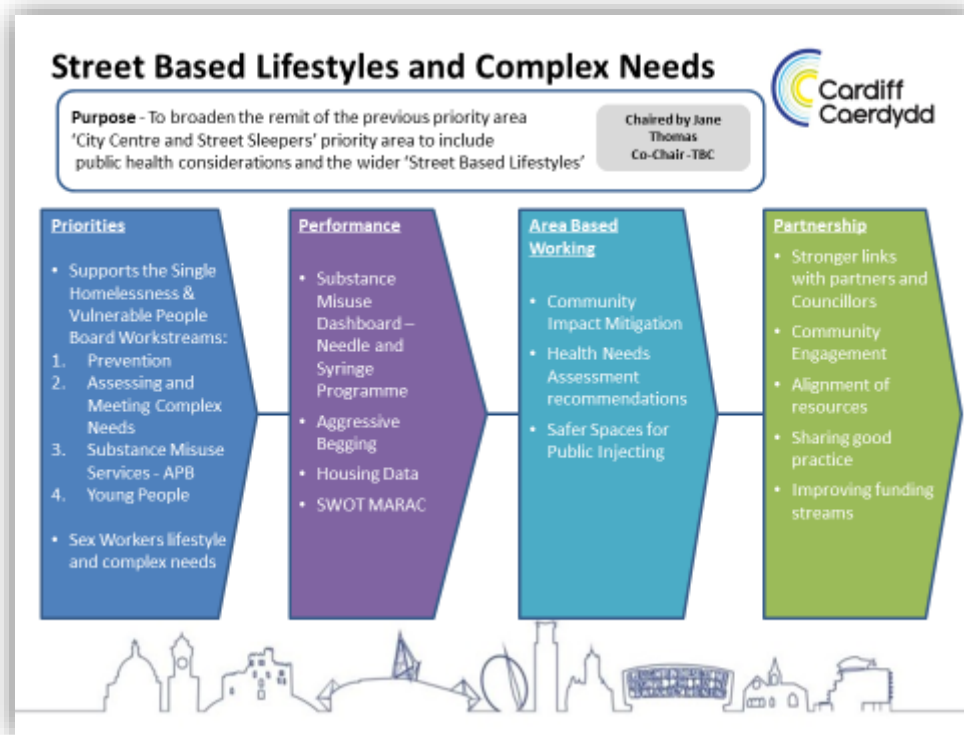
Street Based Lifestyles and Complex Needs

Cardiff
Caerdydd

Purpose - To broaden the remit of the previous priority area 'City Centre and Street Sleepers' priority area to include public health considerations and the wider 'Street Based Lifestyles'

Chaired by Jane Thomas
Co-Chair -TBC

Priorities

- Supports the Single Homelessness & Vulnerable People Board Workstreams:
1. Prevention
2. Assessing and Meeting Complex Needs
3. Substance Misuse Services - APB
4. Young People

- Sex Workers lifestyle and complex needs

Performance

- Substance Misuse Dashboard – Needle and Syringe Programme
- Aggressive Begging
- Housing Data
- SWOT MARAC

Area Based Working

- Community Impact Mitigation
- Health Needs Assessment recommendations
- Safer Spaces for Public Injecting

Partnership

- Stronger links with partners and Councillors
- Community Engagement
- Alignment of resources
- Sharing good practice
- Improving funding streams